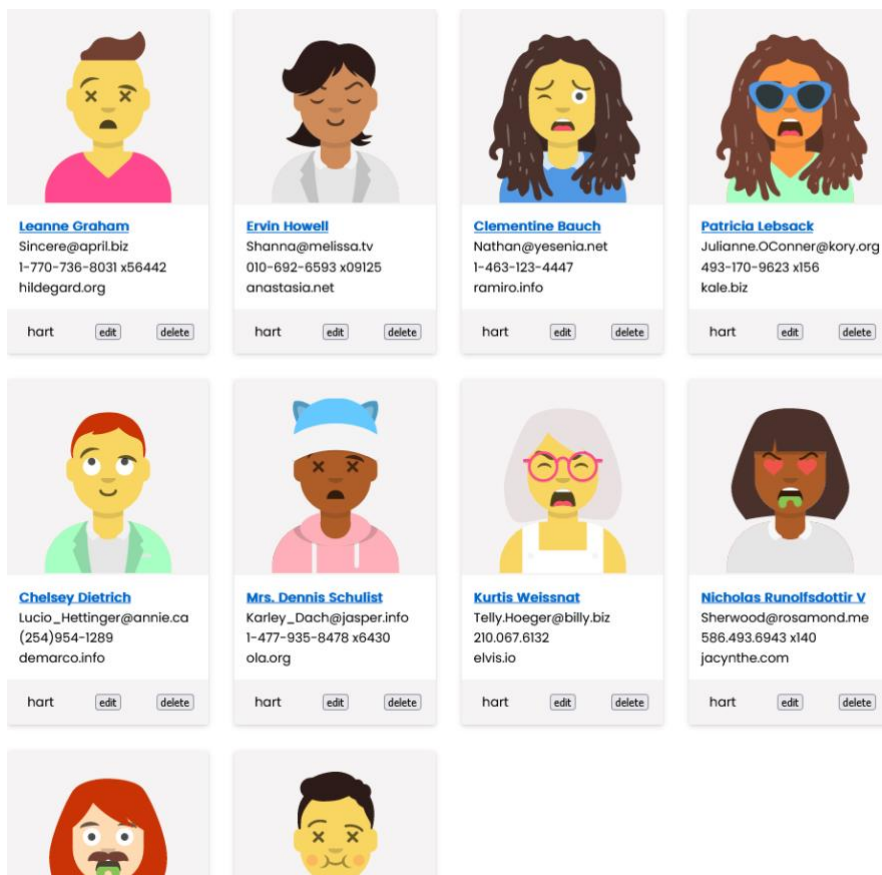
Leanne Graham
Sincere@april.biz
1-770-736-8031 x56442
hildegard.org

hart edit delete

Ervin Howell
Shanna@melissa.tv
010-692-6593 x09125
anastasia.net

hart edit delete

Clementine Bauch
Nathan@yesenia.net
1-463-123-4447
ramiro.info

hart edit delete

Patricia Lebsack
Julianne.OConner@kory.org
493-170-9623 x156
kale.biz

hart edit delete

Chelsey Dietrich
Lucio_Hettinger@annie.ca
(254)954-1289
demarco.info

hart edit delete

Mrs. Dennis Schulist
Karley_Dach@jasper.info
1-477-935-8478 x6430
ola.org

hart edit delete

Kurtis Weissnat
Telly.Hoeger@billy.biz
210.067.6132
elvis.io

hart edit delete

Nicholas Runolfsdottir V
Sherwood@rosamond.me
586.493.6943 x140
jacynthe.com

hart edit delete